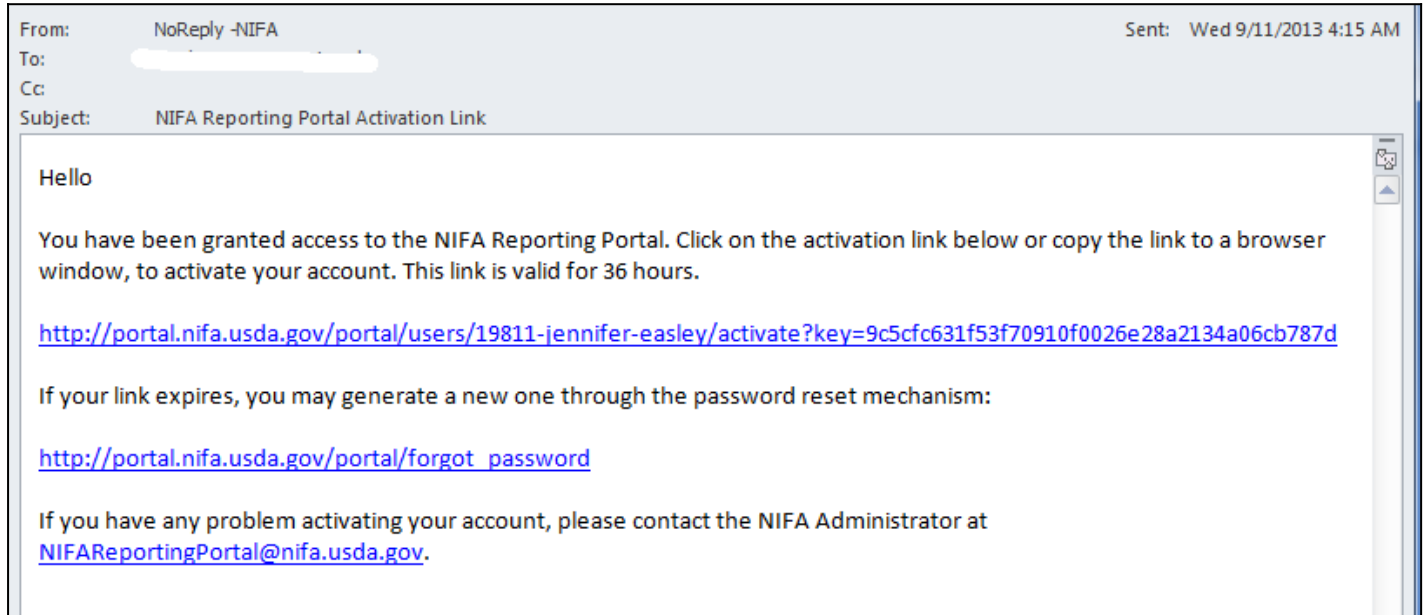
From: NoReply -NIFA
To: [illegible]
Cc:
Subject: NIFA Reporting Portal Activation Link

Sent: Wed 9/11/2013 4:15 AM

Hello

You have been granted access to the NIFA Reporting Portal. Click on the activation link below or copy the link to a browser window, to activate your account. This link is valid for 36 hours.

http://portal.nifa.usda.gov/portal/users/19811-jennifer-easley/activate?key=9c5cfc631f53f70910f0026e28a2134a06cb787d

If your link expires, you may generate a new one through the password reset mechanism:

http://portal.nifa.usda.gov/portal/forgot_password

If you have any problem activating your account, please contact the NIFA Administrator at NIFAReportingPortal@nifa.usda.gov.